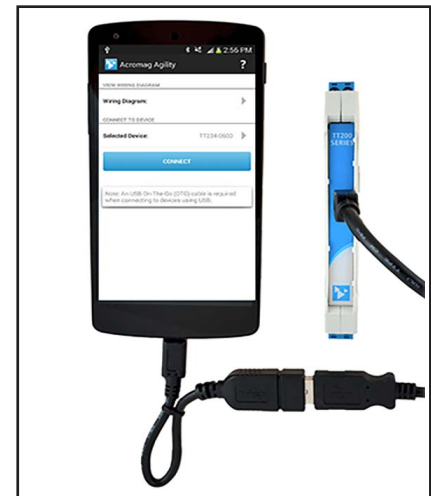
2:56 PM
Acromag Agility
?
VIEW WIRING DIAGRAM
Wiring Diagram:
CONNECT TO DEVICE
Selected Device: TT234-0600
CONNECT
Note: An USB On-The-Go (OTG) cable is required when connecting to devices using USB.
TT200 SERIES